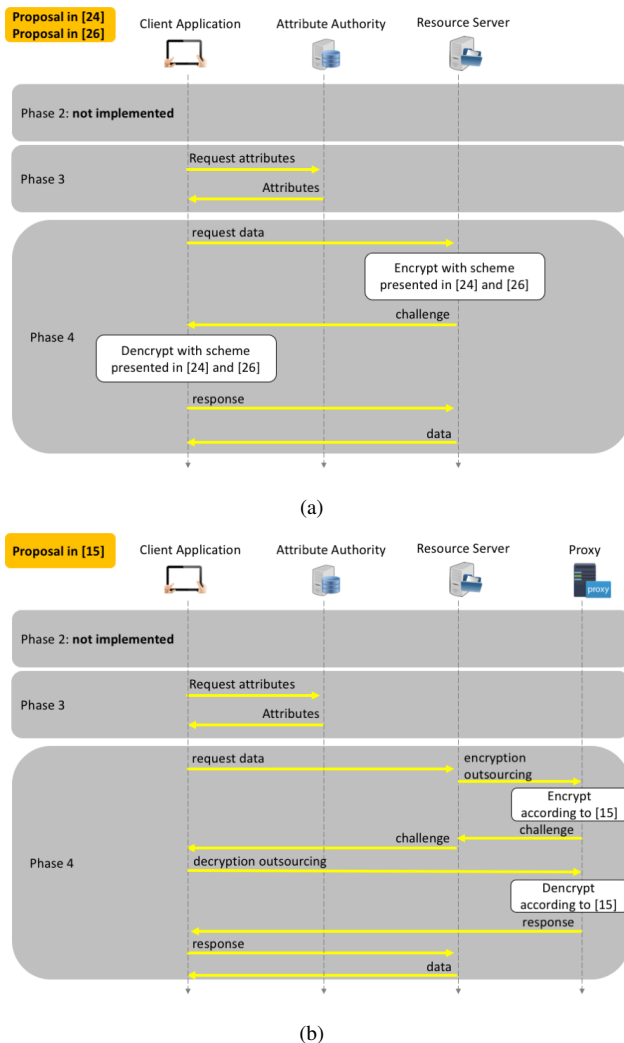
Proposal in [24]
Proposal in [26]

Client Application

Attribute Authority

Resource Server

Phase 2: **not implemented**

Phase 3

Request attributes

Attributes

request data

Encrypt with scheme presented in [24] and [26]

challenge

Phase 4

Dencrypt with scheme presented in [24] and [26]

response

data

(a)

Proposal in [15]

Client Application

Attribute Authority

Resource Server

Proxy

proxy

Phase 2: **not implemented**

Phase 3

Request attributes

Attributes

request data

encryption outsourcing

Encrypt according to [15]

challenge

challenge

Phase 4

decryption outsourcing

Dencrypt according to [15]

response

response

data

(b)